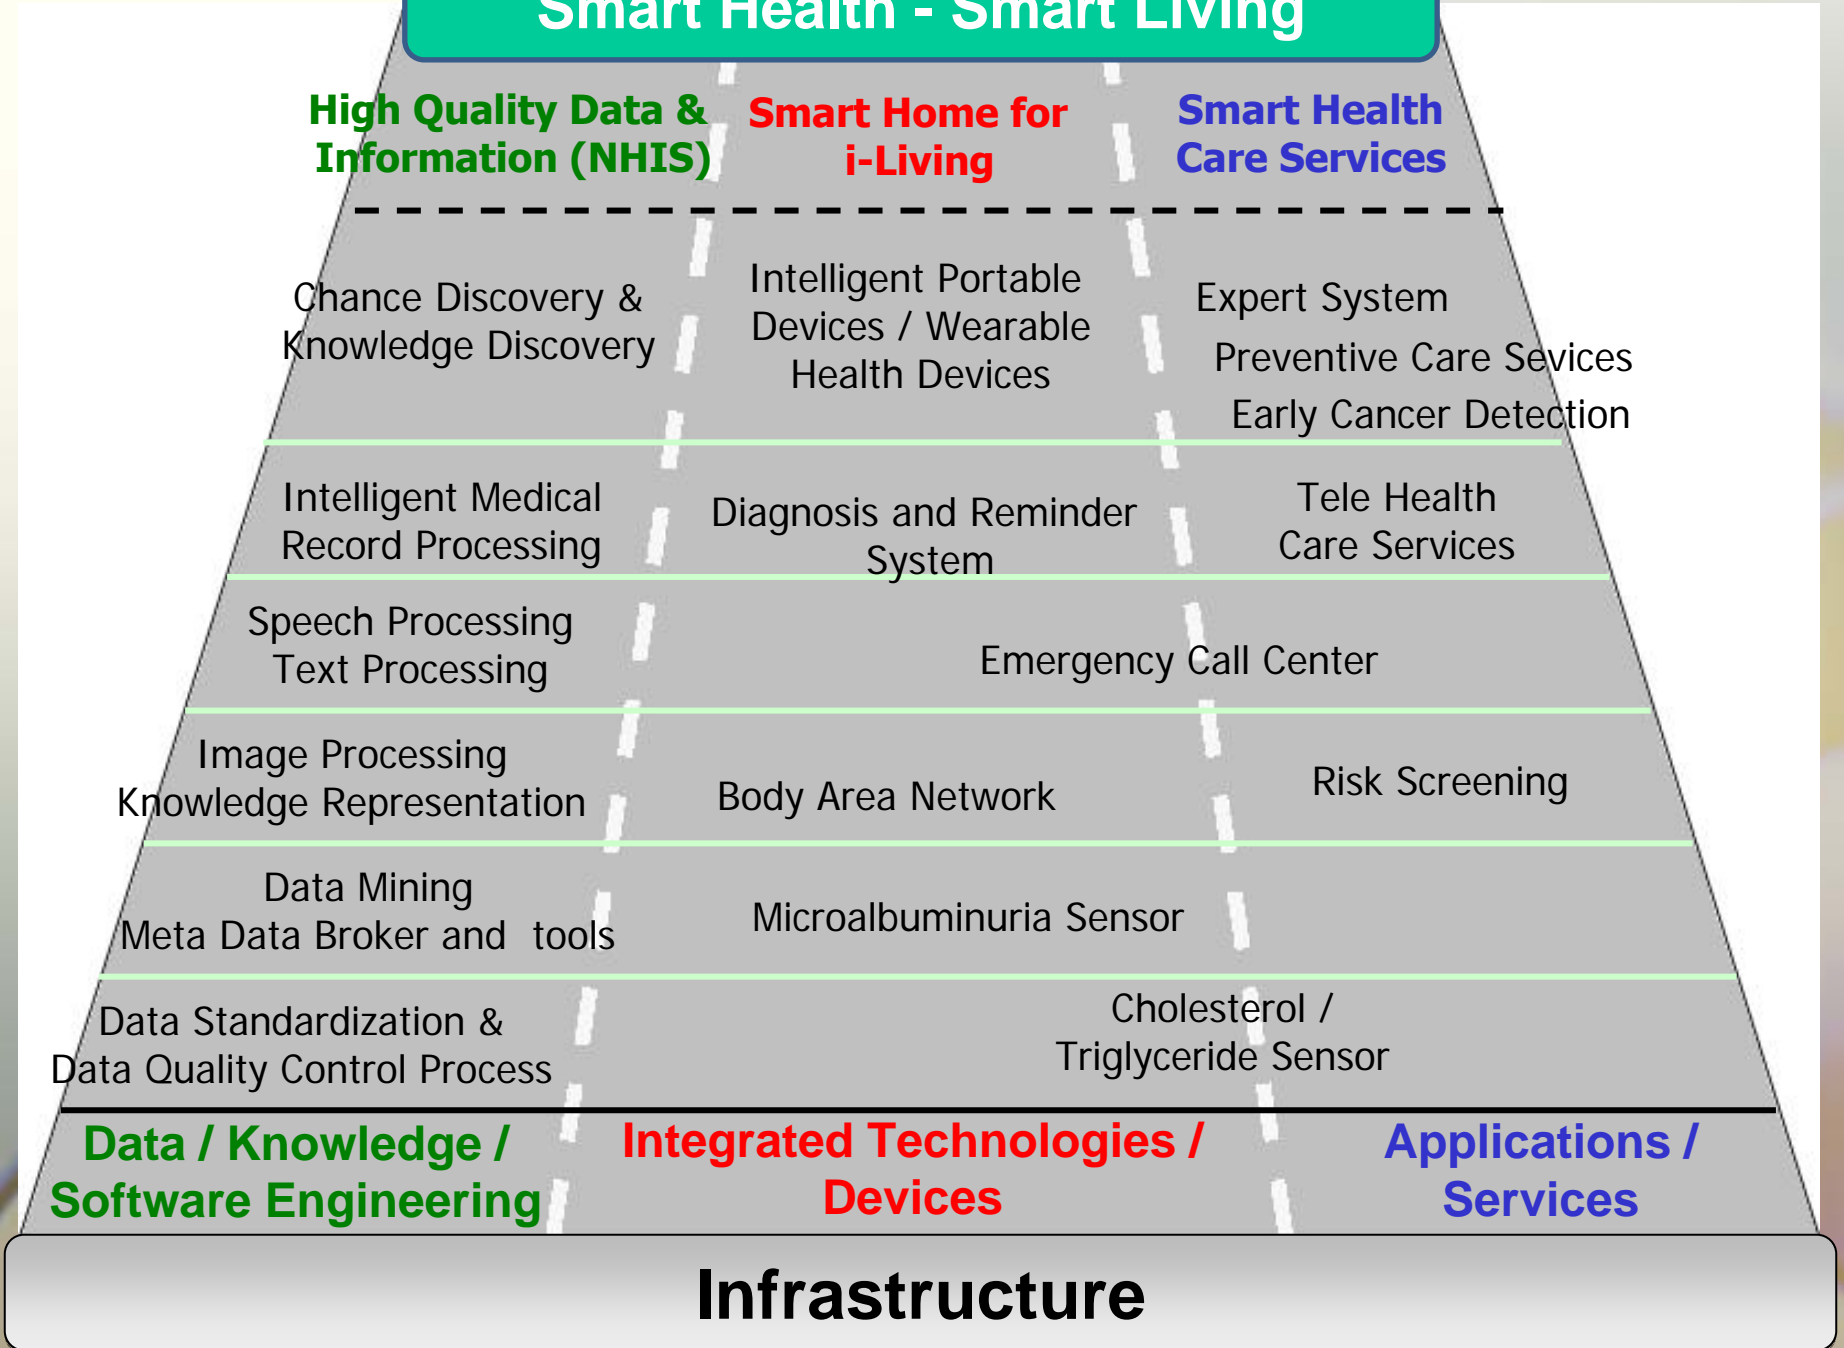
Smart Health - Smart Living

High Quality Data & Information (NHIS)

Smart Home for i-Living

Smart Health Care Services

Chance Discovery & Knowledge Discovery

Intelligent Portable Devices / Wearable Health Devices

Expert System
Preventive Care Sevices
Early Cancer Detection

Intelligent Medical Record Processing

Diagnosis and Reminder System

Tele Health Care Services

Speech Processing
Text Processing

Emergency Call Center

Image Processing
Knowledge Representation

Body Area Network

Risk Screening

Data Mining
Meta Data Broker and tools

Microalbuminuria Sensor

Data Standardization & Data Quality Control Process

Cholesterol / Triglyceride Sensor

Data / Knowledge / Software Engineering

Integrated Technologies / Devices

Applications / Services

Infrastructure